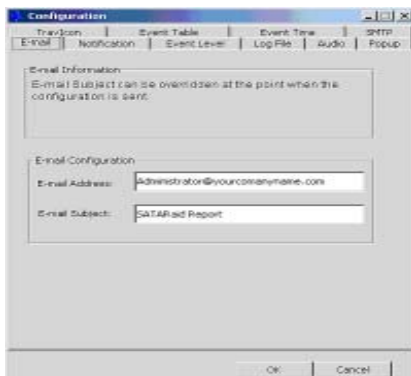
Configuration

TrayIcon | Event Table | Event Time | SMTP
E-mail | Notification | Event Level | Log File | Audio | Popup

E-mail Information
E-mail Subject can be overridden at the point when the configuration is sent.

E-mail Configuration
E-mail Address: Administrator@yourcomanyname.com
E-mail Subject: SATARaid Report

OK | Cancel